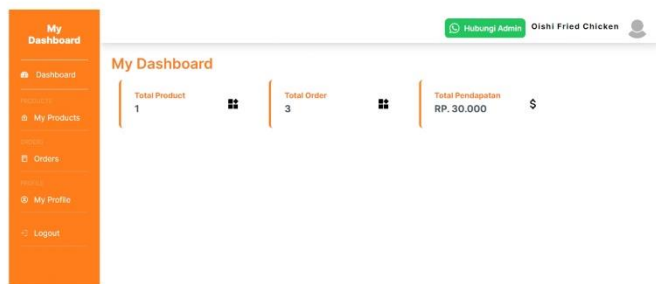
My Dashboard

Dashboard

PRODUCTS

My Products

ORDERS

Orders

PROFILE

My Profile

Logout

Hubungi Admin

Oishi Fried Chicken

My Dashboard

Total Product
1

Total Order
3

Total Pendapatan
RP. 30.000

$